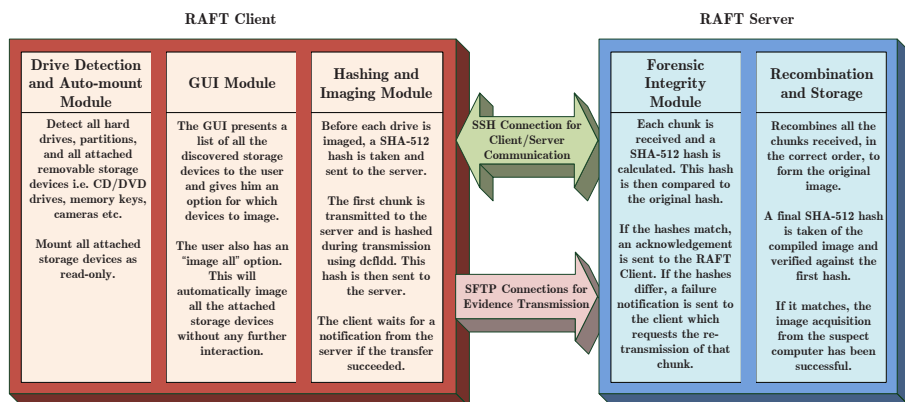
RAFT Client

Drive Detection and Auto-mount Module

Detect all hard drives, partitions, and all attached removable storage devices i.e. CD/DVD drives, memory keys, cameras etc.

Mount all attached storage devices as read-only.

GUI Module

The GUI presents a list of all the discovered storage devices to the user and gives him an option for which devices to image.

The user also has an "image all" option. This will automatically image all the attached storage devices without any further interaction.

Hashing and Imaging Module

Before each drive is imaged, a SHA-512 hash is taken and sent to the server.

The first chunk is transmitted to the server and is hashed during transmission using dcfldd. This hash is then sent to the server.

The client waits for a notification from the server if the transfer succeeded.

SSH Connection for Client/Server Communication

SFTP Connections for Evidence Transmission

RAFT Server

Forensic Integrity Module

Each chunk is received and a SHA-512 hash is calculated. This hash is then compared to the original hash.

If the hashes match, an acknowledgement is sent to the RAFT Client. If the hashes differ, a failure notification is sent to the client which requests the re-transmission of that chunk.

Recombination and Storage

Recombines all the chunks received, in the correct order, to form the original image.

A final SHA-512 hash is taken of the compiled image and verified against the first hash.

If it matches, the image acquisition from the suspect computer has been successful.